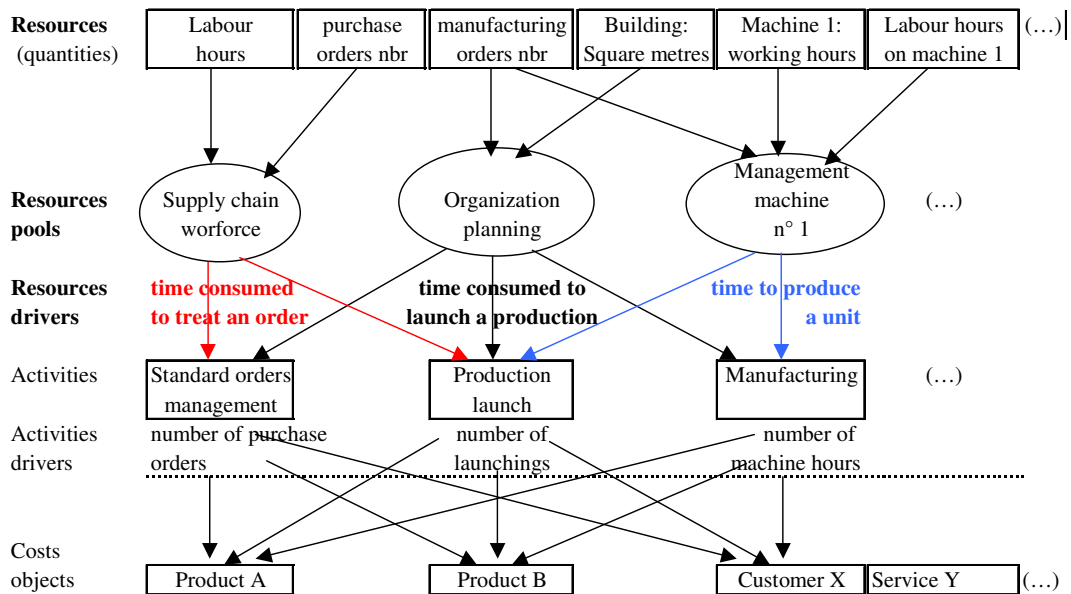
**Resources** (quantities)

Labour hours

purchase orders nbr

manufacturing orders nbr

Building: Square metres

Machine 1: working hours

Labour hours on machine 1

(…)

**Resources pools**

Supply chain worforce

Organization planning

Management machine n° 1

(…)

**Resources drivers**

**time consumed to treat an order**

**time consumed to launch a production**

**time to produce a unit**

Activities

Standard orders management

Production launch

Manufacturing

(…)

Activities drivers

number of purchase orders

number of launchings

number of machine hours

Costs objects

Product A

Product B

Customer X

Service Y

(…)